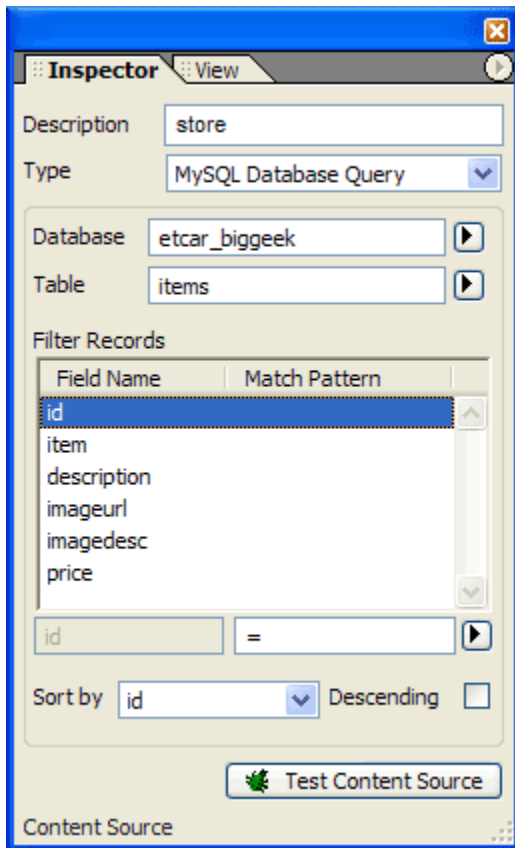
Inspector View

Description store

Type MySQL Database Query

Database etcar_biggeek

Table items

Filter Records

| Field Name | Match Pattern |
|---|---|
| id | |
| item | |
| description | |
| imageurl | |
| imagedesc | |
| price | |

id =

Sort by id Descending

Test Content Source

Content Source